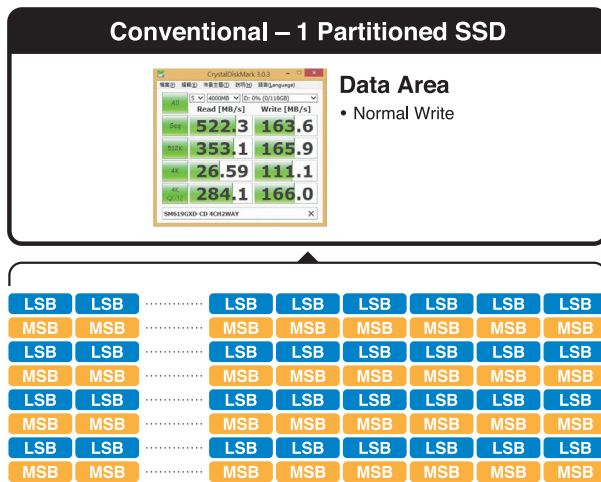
Conventional – 1 Partitioned SSD

CrystalDiskMark 3.0.3

檔案(F) 編輯(E) 佈景主題(T) 說明(H) 語言(Language)

All | 5 | 4000MB | D: 0% (0/118GB)

| | Read [MB/s] | Write [MB/s] |
|---|---|---|
| Seq | 522.3 | 163.6 |
| 512K | 353.1 | 165.9 |
| 4K | 26.59 | 111.1 |
| 4K QD32 | 284.1 | 166.0 |

SM619GXD-CD 4CH2WAY

Data Area
• Normal Write

| LSB | LSB | ............ | LSB | LSB | LSB | LSB | LSB | LSB |
|---|---|---|---|---|---|---|---|---|
| MSB | MSB | ............ | MSB | MSB | MSB | MSB | MSB | MSB |
| LSB | LSB | ............ | LSB | LSB | LSB | LSB | LSB | LSB |
| MSB | MSB | ............ | MSB | MSB | MSB | MSB | MSB | MSB |
| LSB | LSB | ............ | LSB | LSB | LSB | LSB | LSB | LSB |
| MSB | MSB | ............ | MSB | MSB | MSB | MSB | MSB | MSB |
| LSB | LSB | ............ | LSB | LSB | LSB | LSB | LSB | LSB |
| MSB | MSB | ............ | MSB | MSB | MSB | MSB | MSB | MSB |